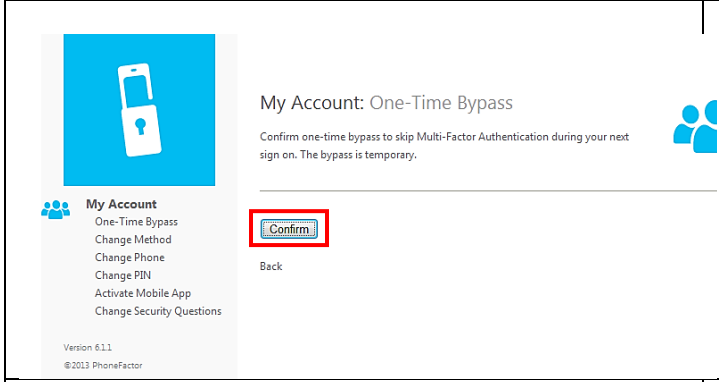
My Account
One-Time Bypass
Change Method
Change Phone
Change PIN
Activate Mobile App
Change Security Questions

Version 6.1.1
©2013 PhoneFactor

My Account: One-Time Bypass

Confirm one-time bypass to skip Multi-Factor Authentication during your next sign on. The bypass is temporary.

Confirm

Back